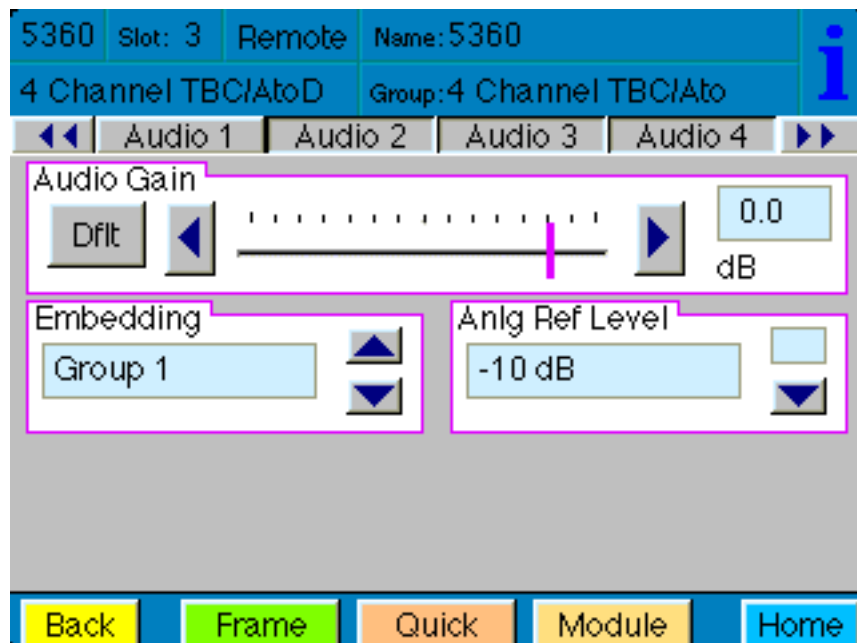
5360 Slot: 3 Remote Name: 5360

4 Channel TBC/AtoD Group: 4 Channel TBC/Ato

i

Audio 1 Audio 2 Audio 3 Audio 4

Audio Gain

Dflt

0.0

dB

Embedding

Group 1

Anlg Ref Level

-10 dB

Back Frame Quick Module Home